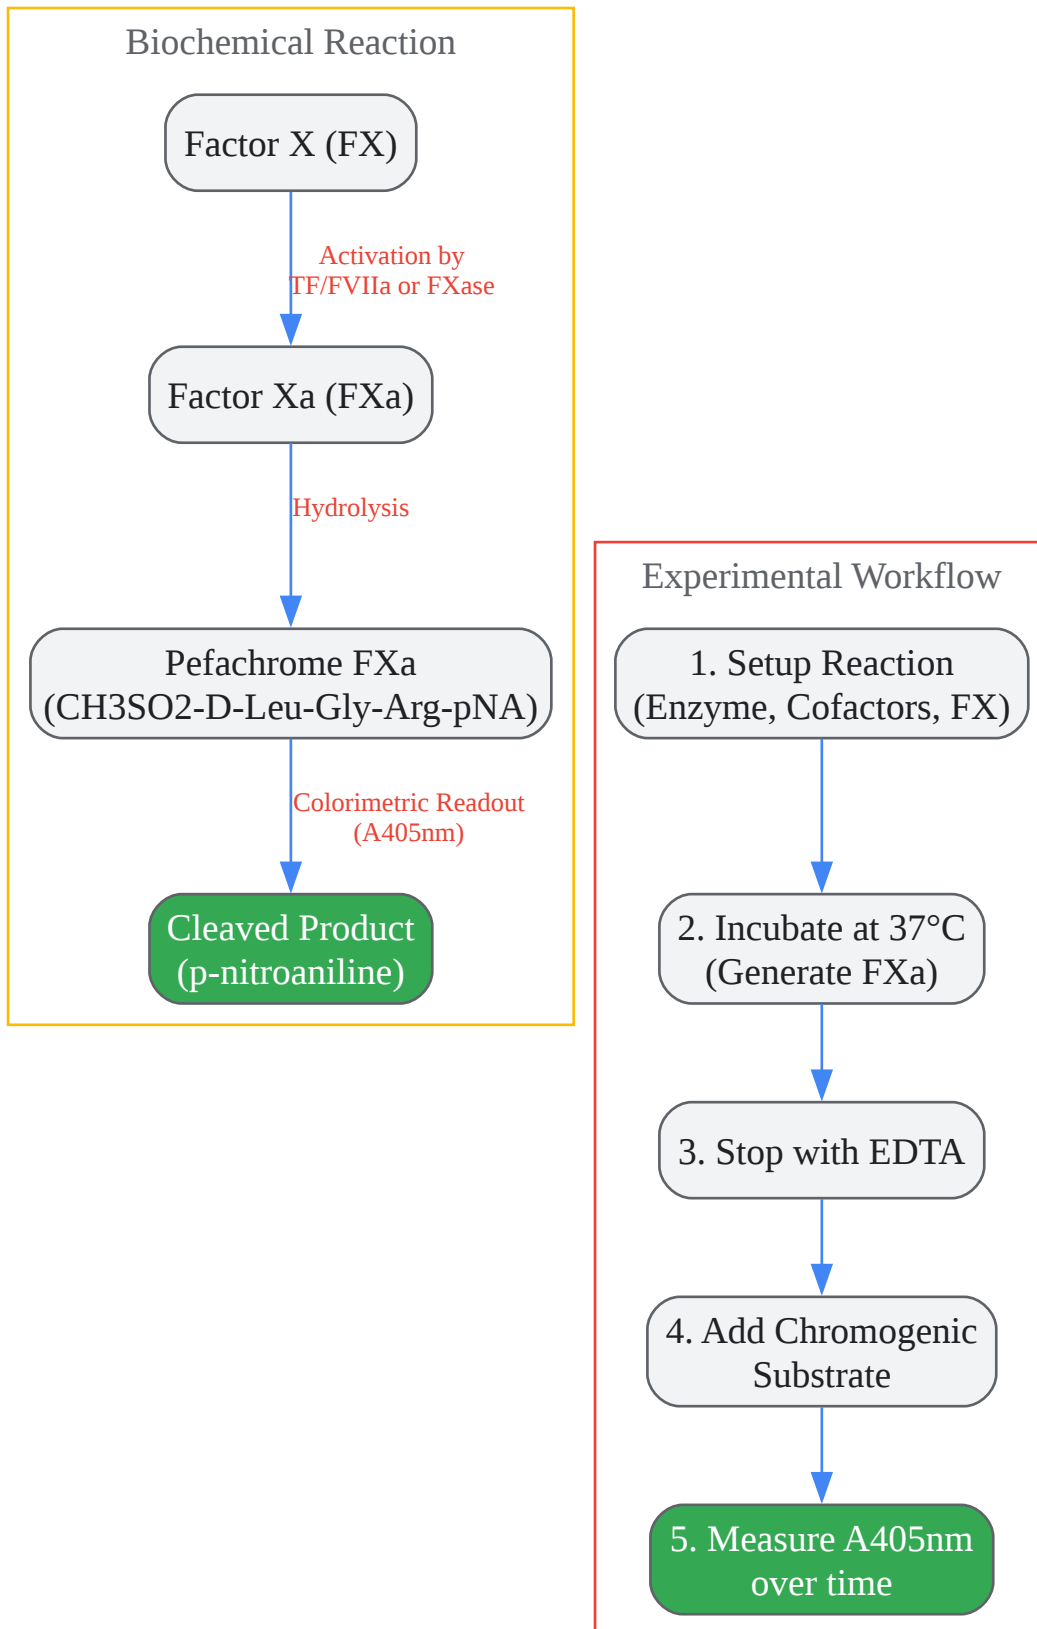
Biochemical Reaction

Factor X (FX)

Activation by TF/FVIIa or FXase

Factor Xa (FXa)

Hydrolysis

Pefachrome FXa (CH3SO2-D-Leu-Gly-Arg-pNA)

Colorimetric Readout (A405nm)

Cleaved Product (p-nitroaniline)

Experimental Workflow

1. Setup Reaction (Enzyme, Cofactors, FX)

2. Incubate at 37°C (Generate FXa)

3. Stop with EDTA

4. Add Chromogenic Substrate

5. Measure A405nm over time